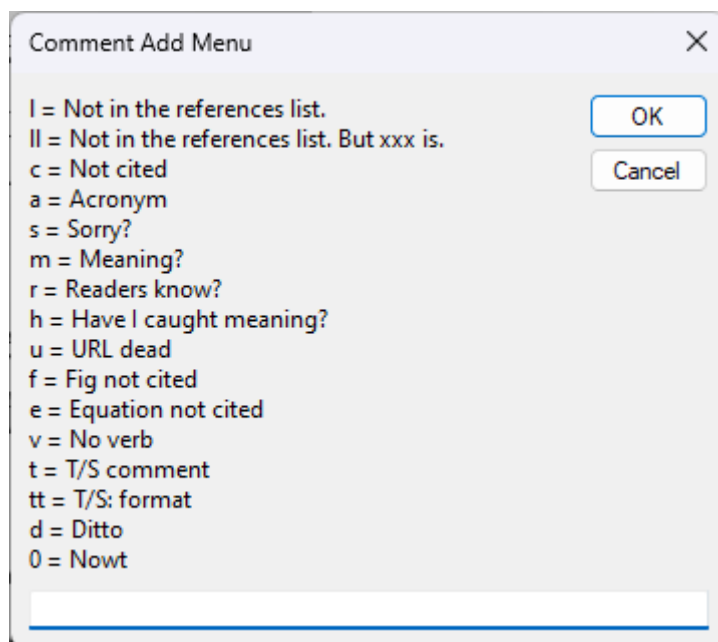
Comment Add Menu
×

l = Not in the references list.
ll = Not in the references list. But xxx is.
c = Not cited
a = Acronym
s = Sorry?
m = Meaning?
r = Readers know?
h = Have I caught meaning?
u = URL dead
f = Fig not cited
e = Equation not cited
v = No verb
t = T/S comment
tt = T/S: format
d = Ditto
0 = Nowt

OK
Cancel